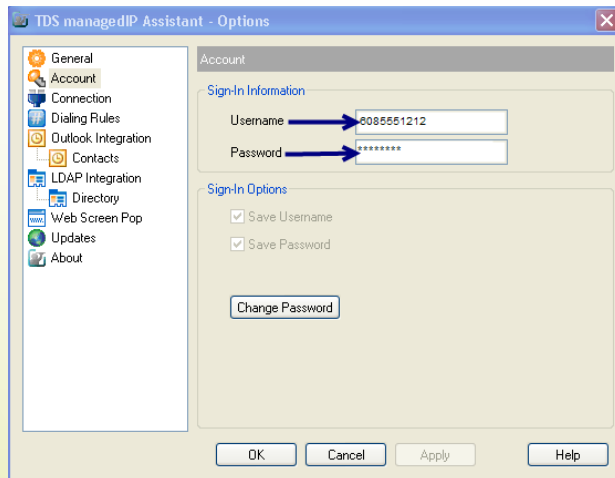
TDS managedIP Assistant - Options

General
Account
Connection
Dialing Rules
Outlook Integration
Contacts
LDAP Integration
Directory
Web Screen Pop
Updates
About

Account

Sign-In Information
Username 6085551212
Password ********

Sign-In Options
Save Username
Save Password

Change Password

OK
Cancel
Apply
Help